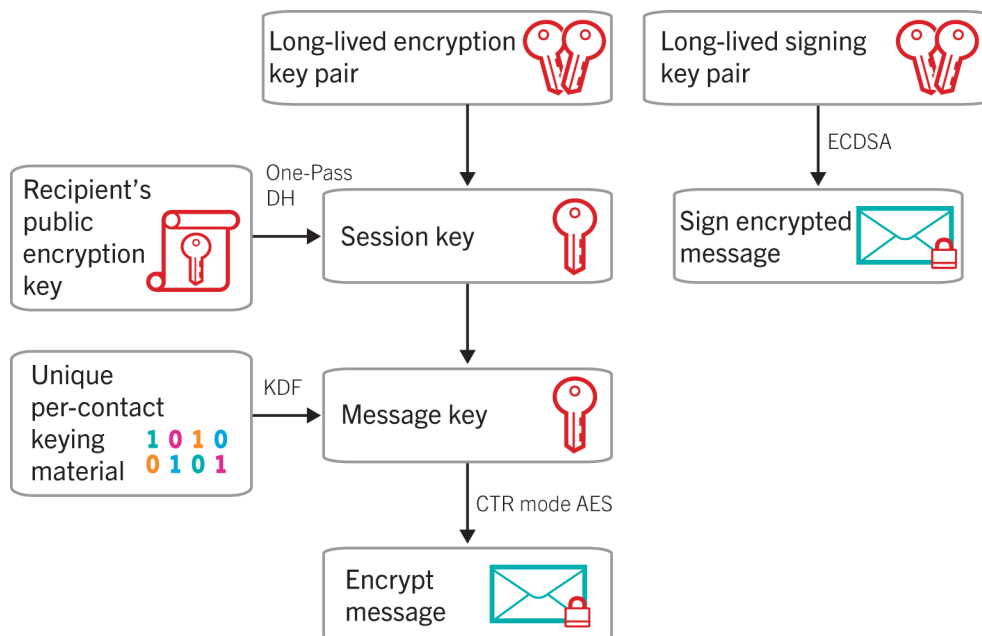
Long-lived encryption key pair

Long-lived signing key pair

ECDSA

Sign encrypted message

Recipient's public encryption key

One-Pass DH

Session key

Unique per-contact keying material

1 0 1 0
0 1 0 1

KDF

Message key

CTR mode AES

Encrypt message